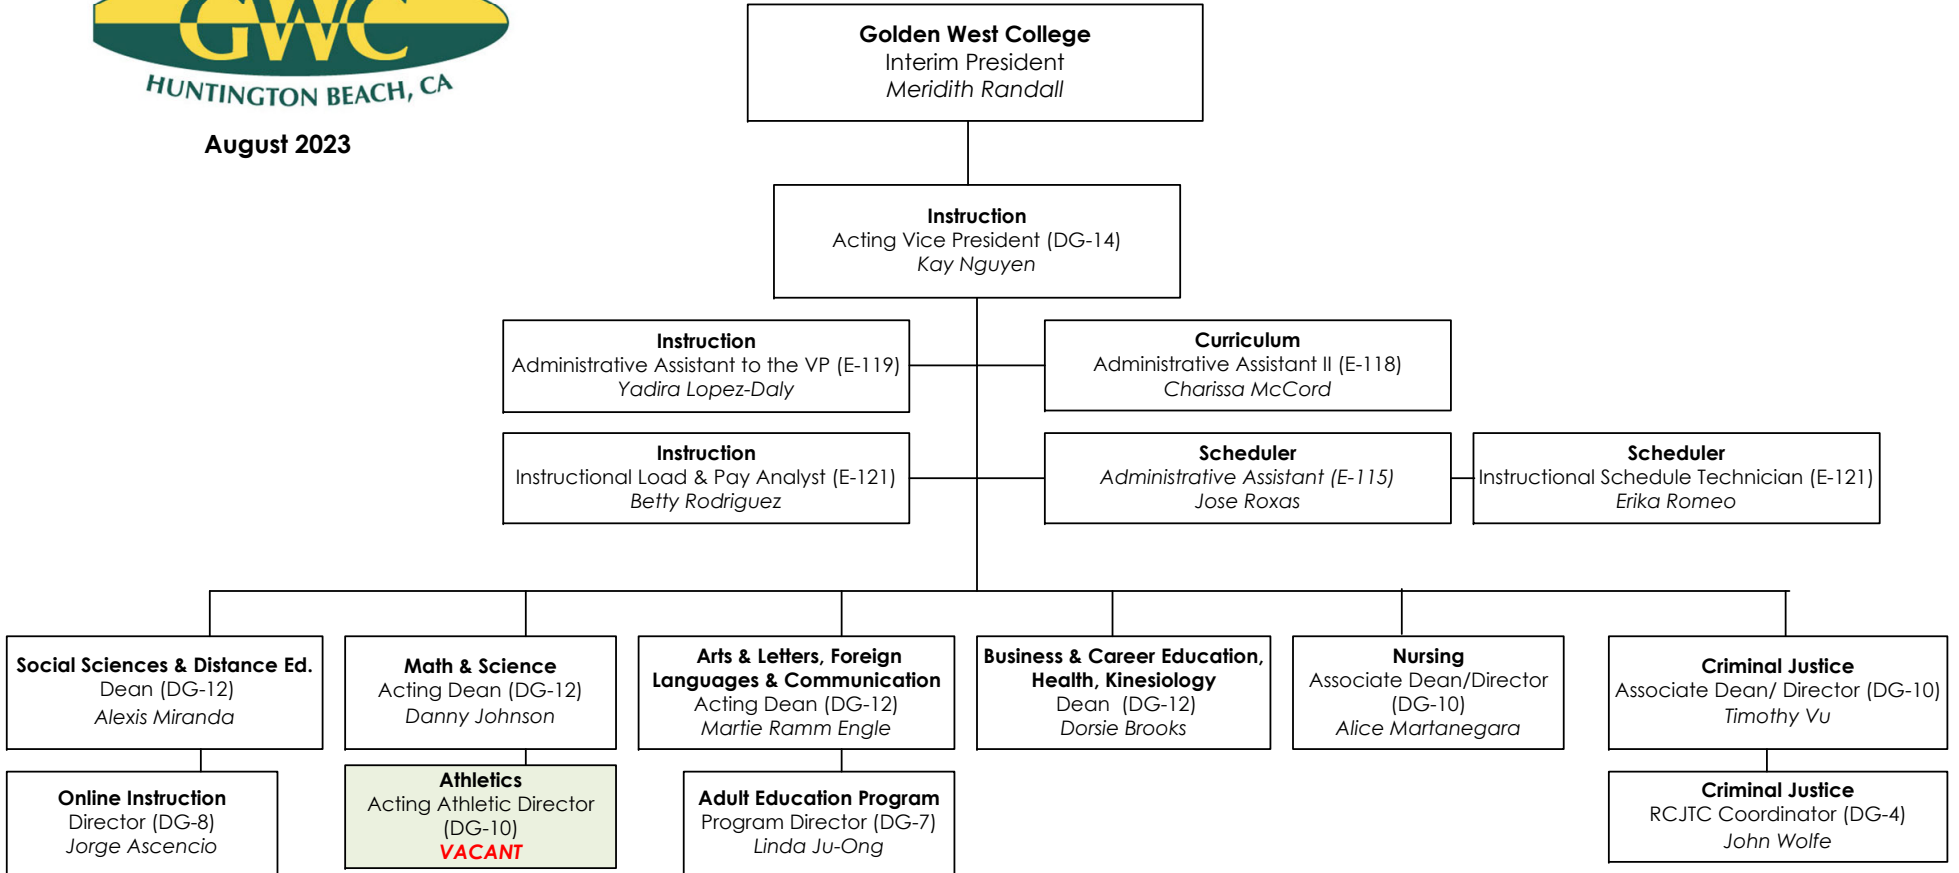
GWC
HUNTINGTON BEACH, CA

August 2023

**Golden West College**
Interim President
*Meridith Randall*

**Instruction**
Acting Vice President (DG-14)
*Kay Nguyen*

**Instruction**
Administrative Assistant to the VP (E-119)
*Yadira Lopez-Daly*

**Curriculum**
Administrative Assistant II (E-118)
*Charissa McCord*

**Instruction**
Instructional Load & Pay Analyst (E-121)
*Betty Rodriguez*

**Scheduler**
*Administrative Assistant (E-115)*
*Jose Roxas*

**Scheduler**
Instructional Schedule Technician (E-121)
*Erika Romeo*

**Social Sciences & Distance Ed.**
Dean (DG-12)
*Alexis Miranda*

**Online Instruction**
Director (DG-8)
*Jorge Ascencio*

**Math & Science**
Acting Dean (DG-12)
*Danny Johnson*

**Athletics**
Acting Athletic Director
(DG-10)
VACANT

**Arts & Letters, Foreign Languages & Communication**
Acting Dean (DG-12)
*Martie Ramm Engle*

**Adult Education Program**
Program Director (DG-7)
*Linda Ju-Ong*

**Business & Career Education, Health, Kinesiology**
Dean (DG-12)
*Dorsie Brooks*

**Nursing**
Associate Dean/Director
(DG-10)
*Alice Martanegara*

**Criminal Justice**
Associate Dean/ Director (DG-10)
*Timothy Vu*

**Criminal Justice**
RCJTC Coordinator (DG-4)
*John Wolfe*